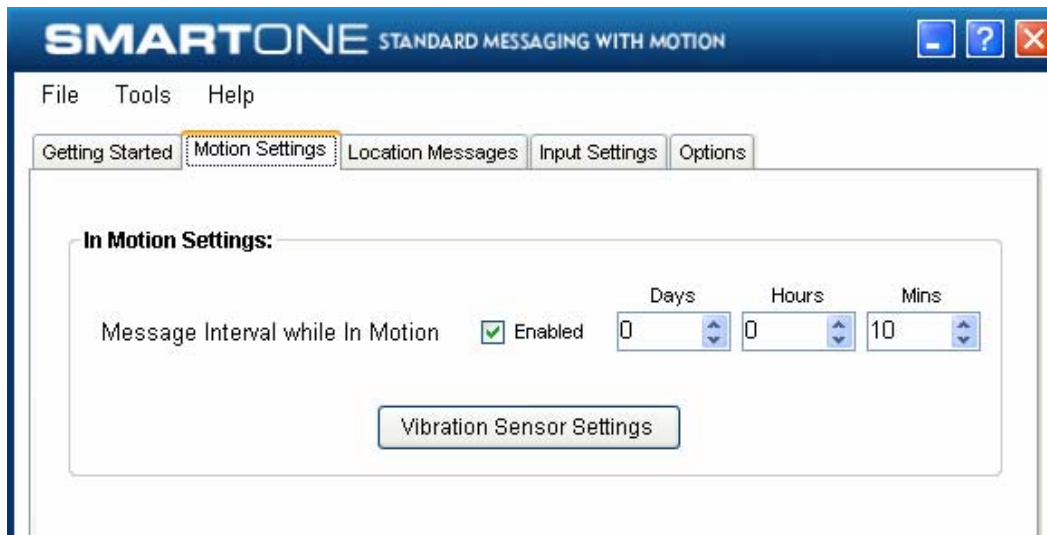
SMARTONE STANDARD MESSAGING WITH MOTION

?

File Tools Help

Getting Started | Motion Settings | Location Messages | Input Settings | Options

In Motion Settings:

Days Hours Mins

Message Interval while In Motion ☑ Enabled 0 0 10

Vibration Sensor Settings